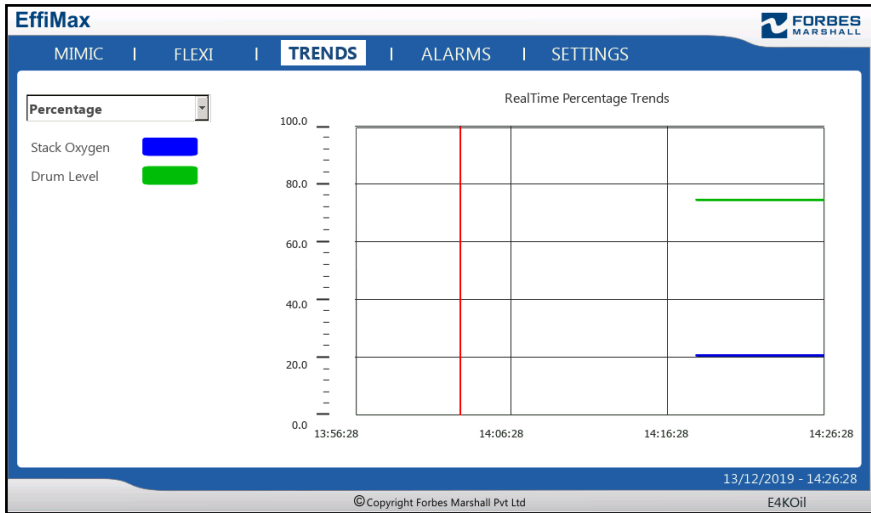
EffiMax

FORBES MARSHALL

MIMIC | FLEXI | TRENDS | ALARMS | SETTINGS

Percentage

Stack Oxygen

Drum Level

RealTime Percentage Trends

100.0

80.0

60.0

40.0

20.0

0.0

13:56:28

14:06:28

14:16:28

14:26:28

13/12/2019 - 14:26:28

©Copyright Forbes Marshall Pvt Ltd

E4KOil